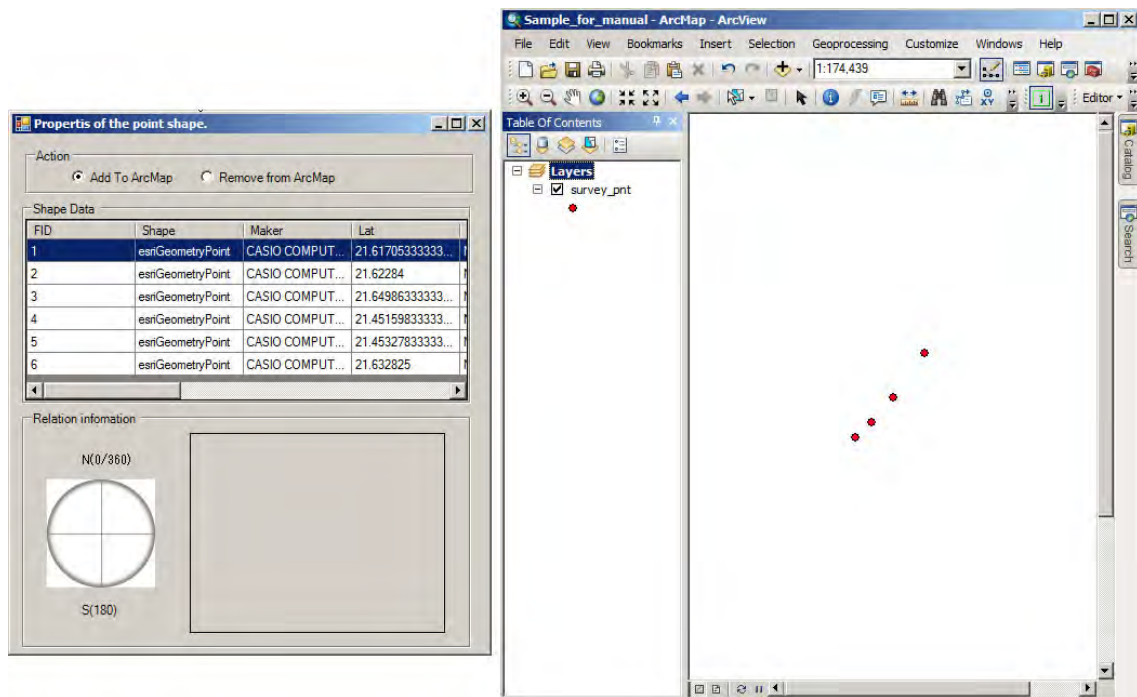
Propertis of the point shape.

Action
Add To ArcMap
Remove from ArcMap

Shape Data

| FID | Shape | Maker | Lat |
|---|---|---|---|
| 1 | esriGeometryPoint | CASIO COMPUT... | 21.61705333333... |
| 2 | esriGeometryPoint | CASIO COMPUT... | 21.62284 |
| 3 | esriGeometryPoint | CASIO COMPUT... | 21.64986333333... |
| 4 | esriGeometryPoint | CASIO COMPUT... | 21.45159833333... |
| 5 | esriGeometryPoint | CASIO COMPUT... | 21.45327833333... |
| 6 | esriGeometryPoint | CASIO COMPUT... | 21.632825 |

Relation infomation
N(0/360)
S(180)

Sample_for_manual - ArcMap - ArcView
File Edit View Bookmarks Insert Selection Geoprocessing Customize Windows Help
1:174,439
Editor
Table Of Contents
Layers
survey_pnt
Catalog
Search